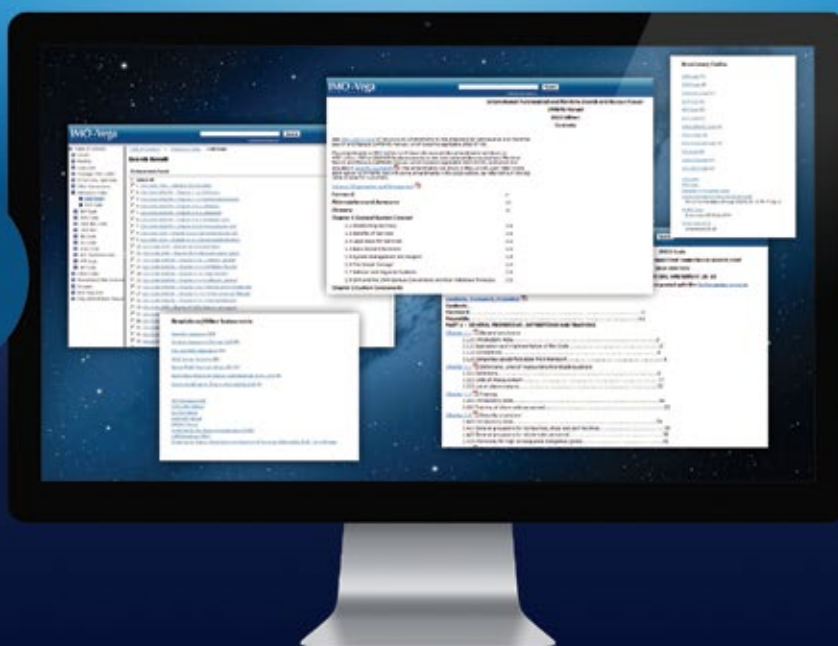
IMO-Vega

Search

Search Result

International Aeronautical and Maritime Search and Rescue Manual (IAMSAR Manual) 2013 Edition Contents

Foreword

Abbreviations and Acronyms

Glossary

Chapter 1 Contents

Chapter 2 System Components

IMO-Vega

Search

Search Result

Results in Other Instruments

Contents

Foreword

Preamble

PART A – GENERAL PROVISIONS, DEFINITIONS AND TESTING

Chapter 1

Chapter 2

Chapter 3

Chapter 4

Chapter 5

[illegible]